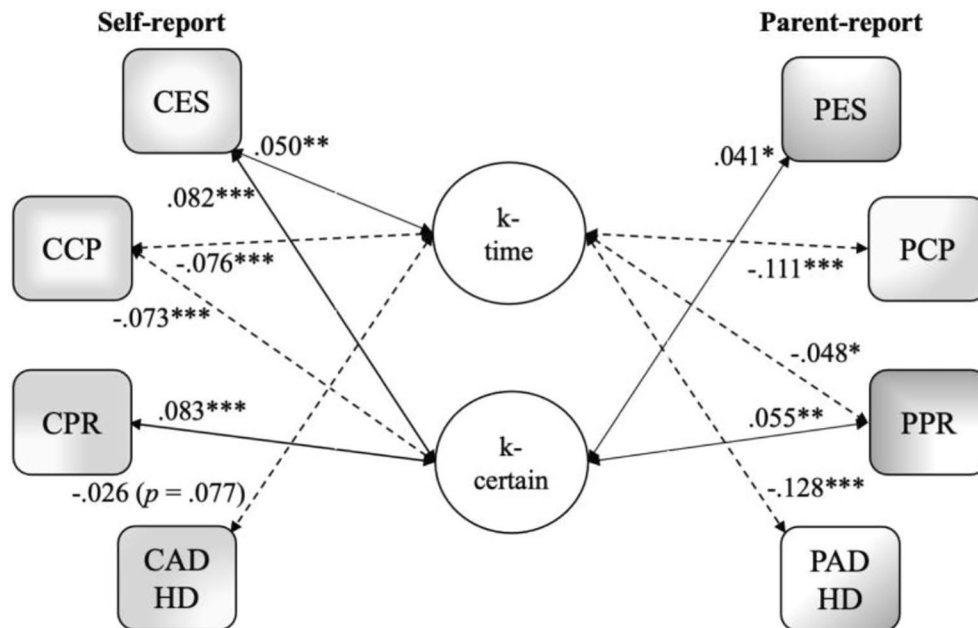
Self-report

Parent-report

CES

.050**

.082***

CCP

-.076***

-.073***

CPR

.083***

-.026 ($p$ = .077)

CAD HD

k- time

k- certain

PES

.041*

PCP

-.111***

-.048*

PPR

.055**

-.128***

PAD HD